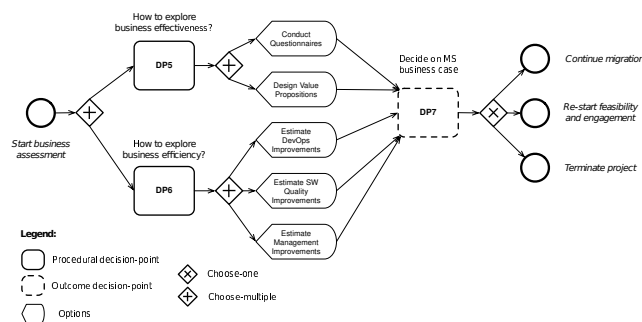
How to explore business effectiveness?

DP5

Conduct Questionnaires

Design Value Propositions

Decide on MS business case

DP7

Continue migration

Re-start feasibility and engagement

Terminate project

Start business assessment

How to explore business efficiency?

DP6

Estimate DevOps Improvements

Estimate SW Quality Improvements

Estimate Management Improvements

Legend:

Procedural decision-point

Outcome decision-point

Options

Choose-one

Choose-multiple